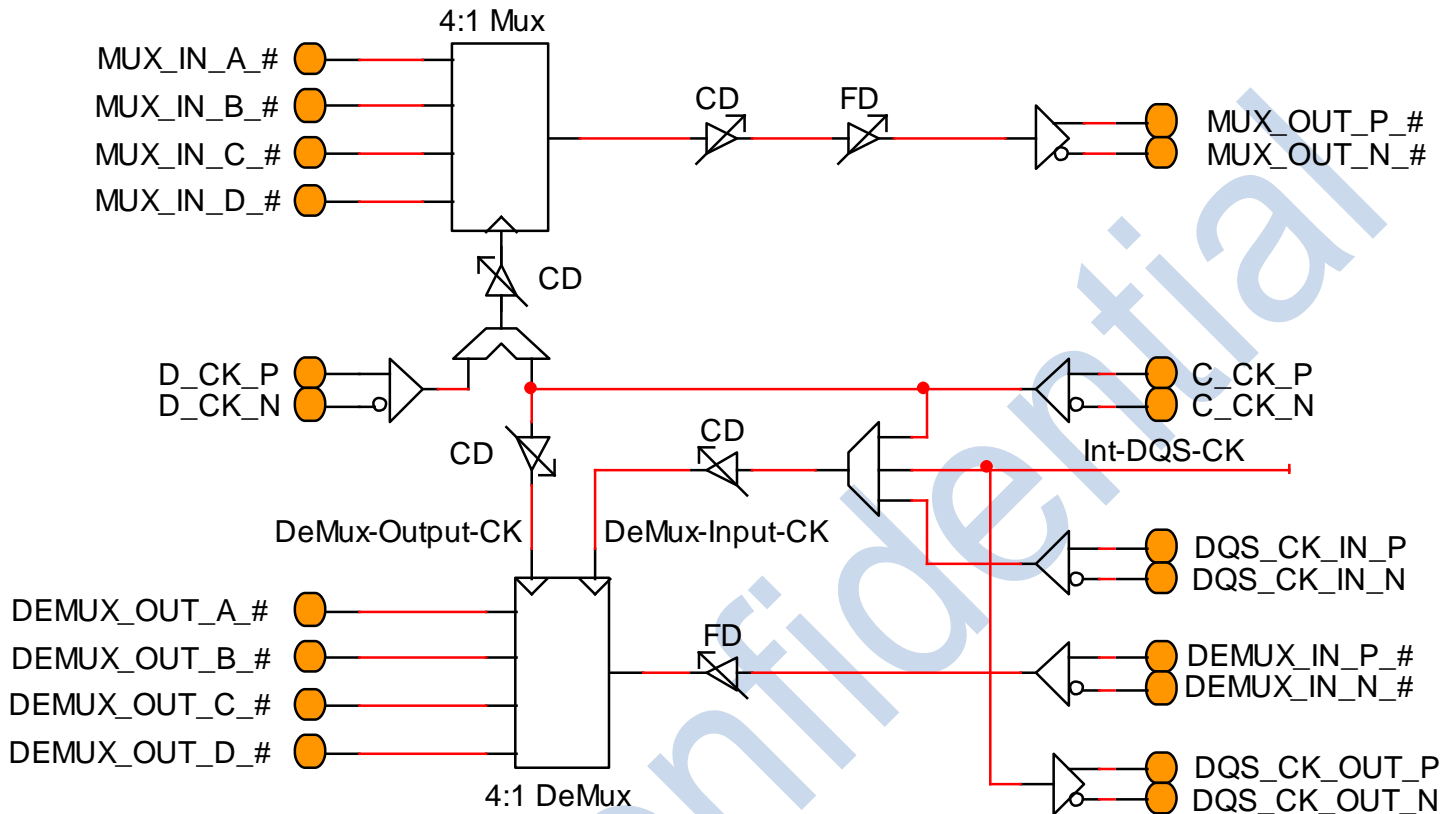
4:1 Mux

MUX_IN_A_#
MUX_IN_B_#
MUX_IN_C_#
MUX_IN_D_#

CD
FD

MUX_OUT_P_#
MUX_OUT_N_#

CD

D_CK_P
D_CK_N

C_CK_P
C_CK_N

CD
CD

Int-DQS-CK

DeMux-Output-CK
DeMux-Input-CK

DQS_CK_IN_P
DQS_CK_IN_N

DEMUX_OUT_A_#
DEMUX_OUT_B_#
DEMUX_OUT_C_#
DEMUX_OUT_D_#

FD

DEMUX_IN_P_#
DEMUX_IN_N_#

DQS_CK_OUT_P
DQS_CK_OUT_N

4:1 DeMux

Confidential